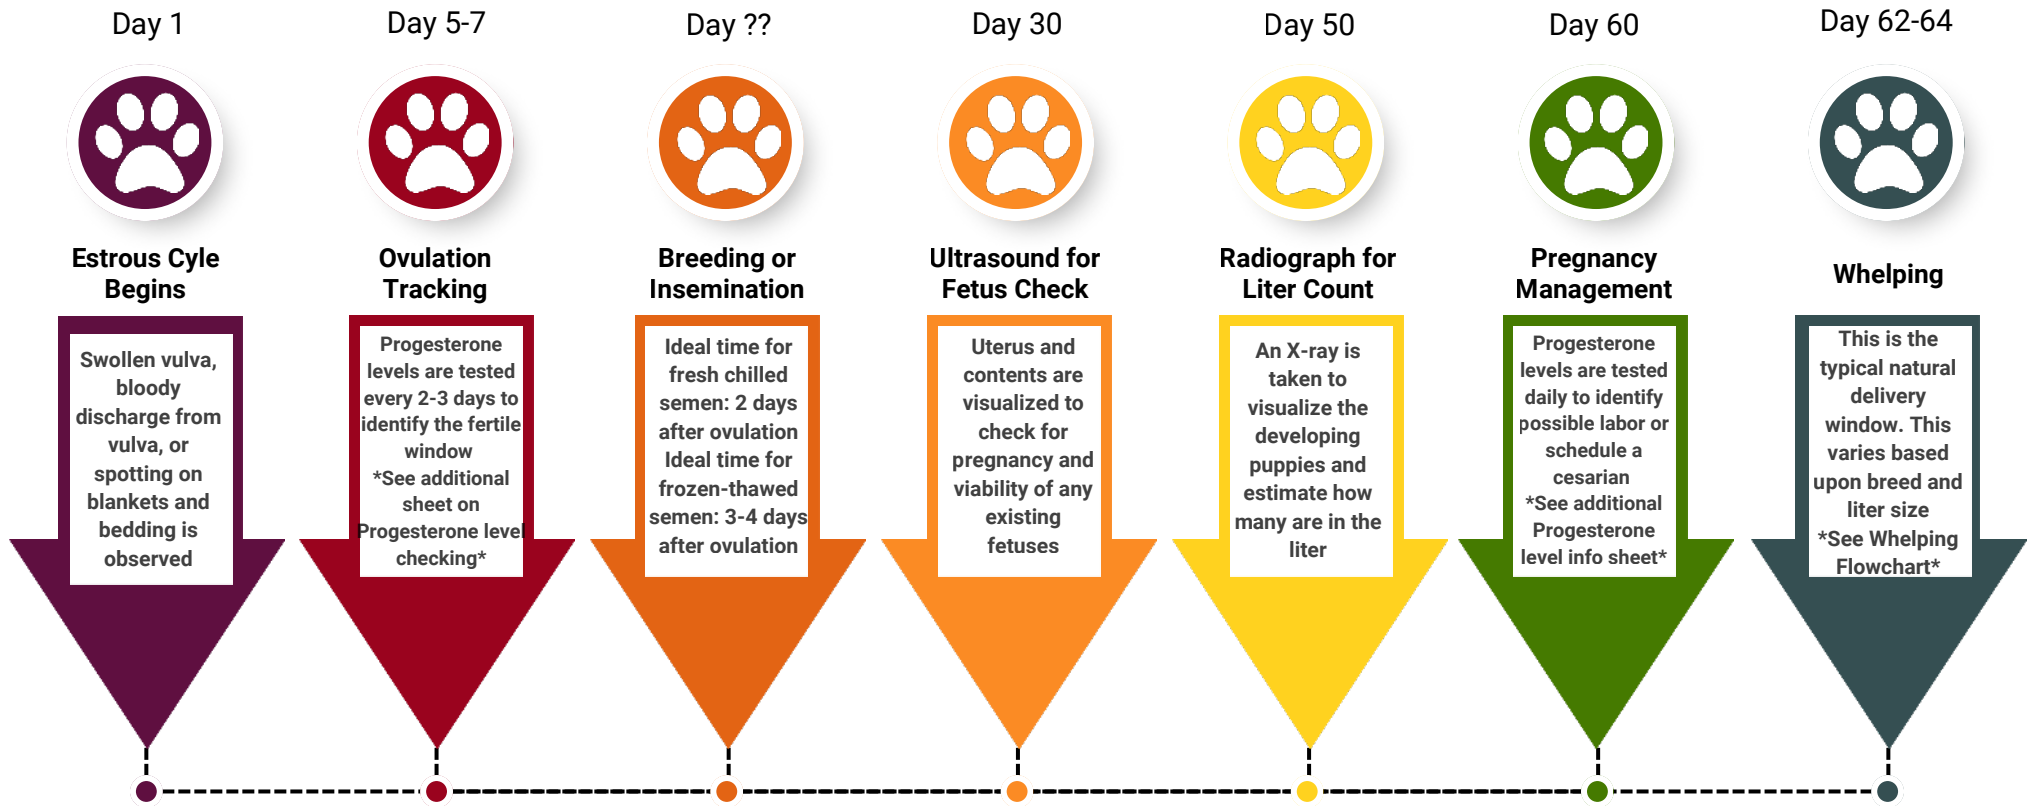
Day 1

Estrous Cyle Begins

Swollen vulva, bloody discharge from vulva, or spotting on blankets and bedding is observed

Day 5-7

Ovulation Tracking

Progesterone levels are tested every 2-3 days to identify the fertile window
*See additional sheet on Progesterone level checking*

Day ??

Breeding or Insemination

Ideal time for fresh chilled semen: 2 days after ovulation
Ideal time for frozen-thawed semen: 3-4 days after ovulation

Day 30

Ultrasound for Fetus Check

Uterus and contents are visualized to check for pregnancy and viability of any existing fetuses

Day 50

Radiograph for Liter Count

An X-ray is taken to visualize the developing puppies and estimate how many are in the liter

Day 60

Pregnancy Management

Progesterone levels are tested daily to identify possible labor or schedule a cesarian
*See additional Progesterone level info sheet*

Day 62-64

Whelping

This is the typical natural delivery window. This varies based upon breed and liter size
*See Whelping Flowchart*